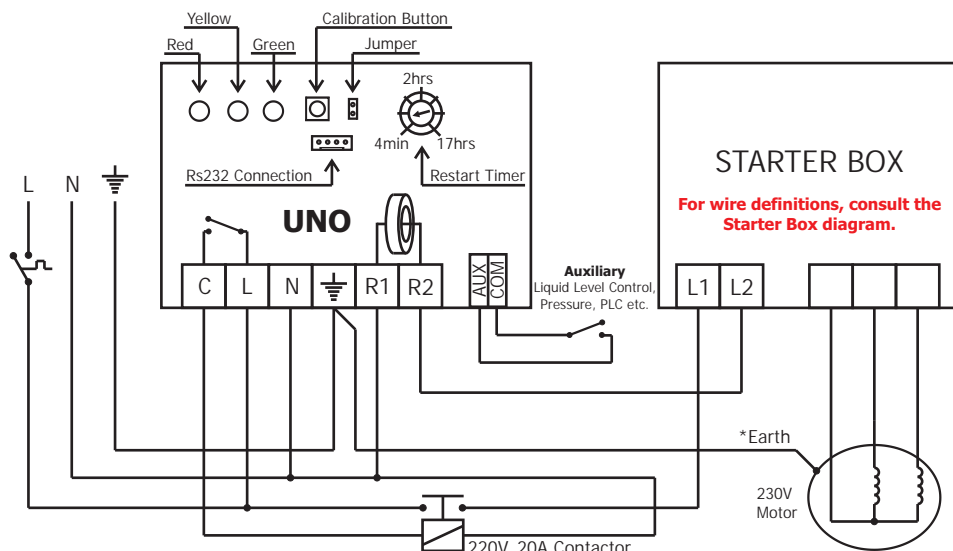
Yellow
Calibration Button
Red
Green
Jumper
2hrs
4min
17hrs
Rs232 Connection
Restart Timer
STARTER BOX
For wire definitions, consult the Starter Box diagram.
L
N
UNO
C
L
N
R1
R2
AUX
COM
Auxiliary
Liquid Level Control, Pressure, PLC etc.
L1
L2
*Earth
230V Motor
220V, 20A Contactor